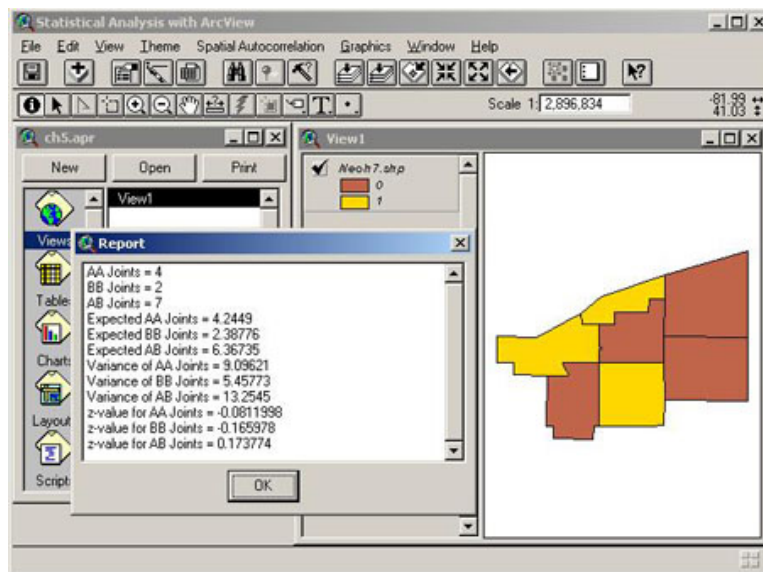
Statistical Analysis with ArcView

File Edit View Theme Spatial Autocorrelation Graphics Window Help

Scale 1: 2,896,834

-81.99
41.03

ch5.apr

New Open Print

View1

Views

Tables

Charts

Layouts

Scripts

View1

Neoh7.shp
0
1

Report

AA Joints = 4
BB Joints = 2
AB Joints = 7
Expected AA Joints = 4.2449
Expected BB Joints = 2.38776
Expected AB Joints = 6.36735
Variance of AA Joints = 9.09621
Variance of BB Joints = 5.45773
Variance of AB Joints = 13.2545
z-value for AA Joints = -0.0811998
z-value for BB Joints = -0.165978
z-value for AB Joints = 0.173774

OK